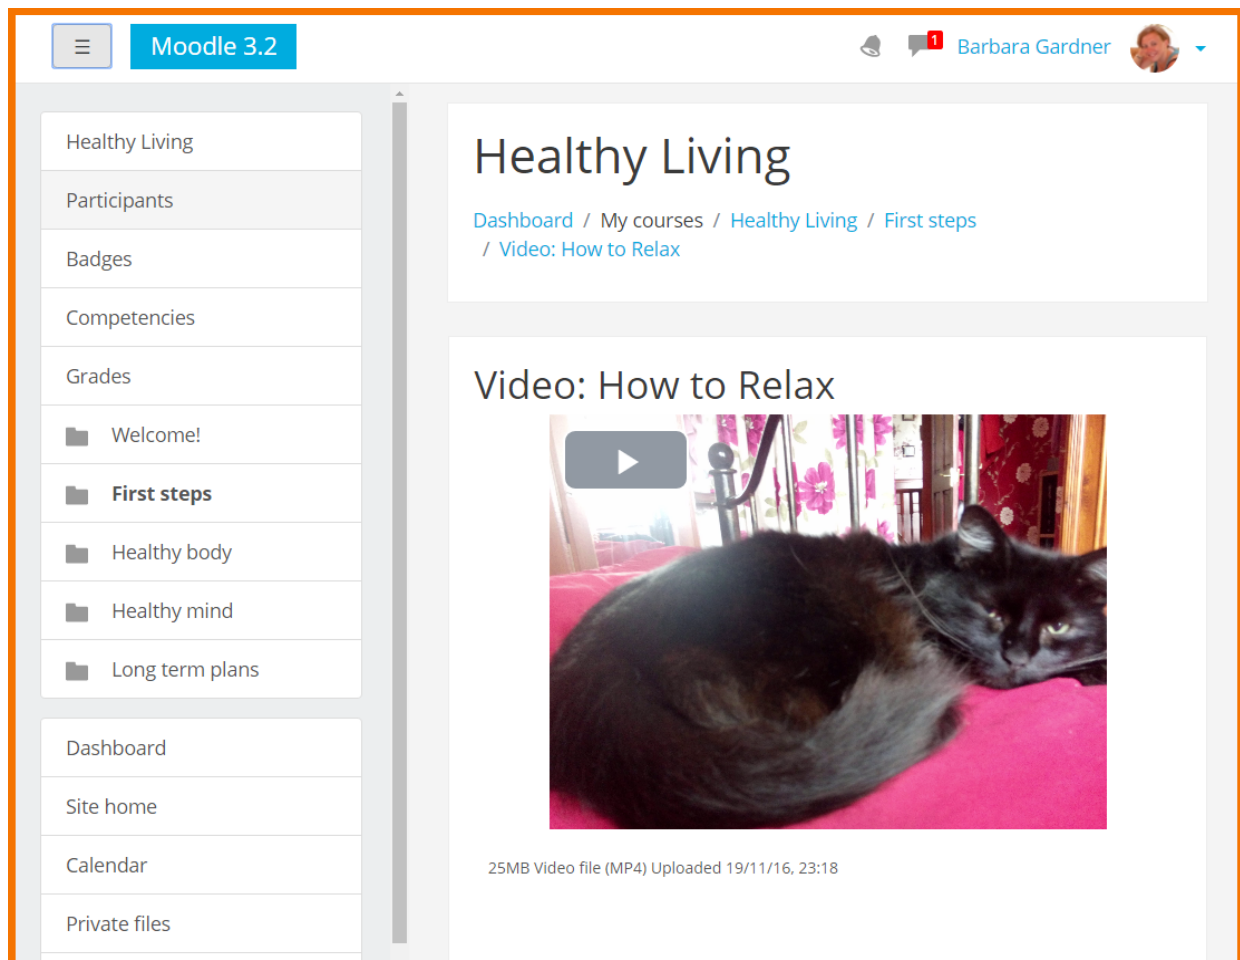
☰ Moodle 3.2

1 Barbara Gardner

Healthy Living
Participants
Badges
Competencies
Grades
Welcome!
First steps
Healthy body
Healthy mind
Long term plans

Dashboard
Site home
Calendar
Private files

Healthy Living

Dashboard / My courses / Healthy Living / First steps / Video: How to Relax

Video: How to Relax

25MB Video file (MP4) Uploaded 19/11/16, 23:18